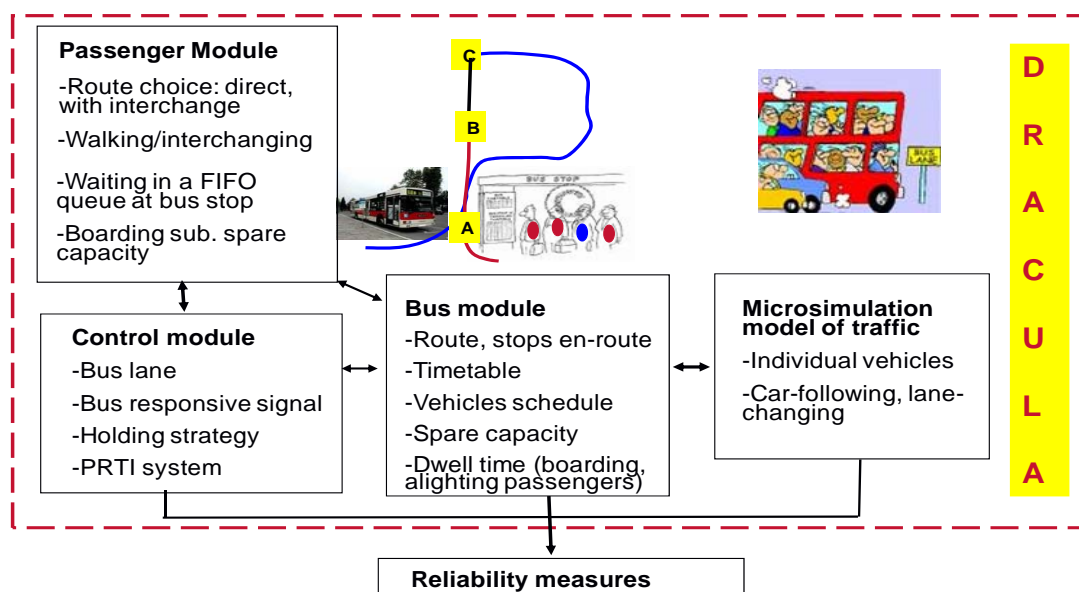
Passenger Module
-Route choice: direct, with interchange
-Walking/interchanging
-Waiting in a FIFO queue at bus stop
-Boarding sub. spare capacity

C
B
A
BUS STOP

BUS LANE

D R A C U L A

Control module
-Bus lane
-Bus responsive signal
-Holding strategy
-PRTI system

Bus module
-Route, stops en-route
-Timetable
-Vehicles schedule
-Spare capacity
-Dwell time (boarding, alighting passengers)

Microsimulation model of traffic
-Individual vehicles
-Car-following, lane-changing

Reliability measures